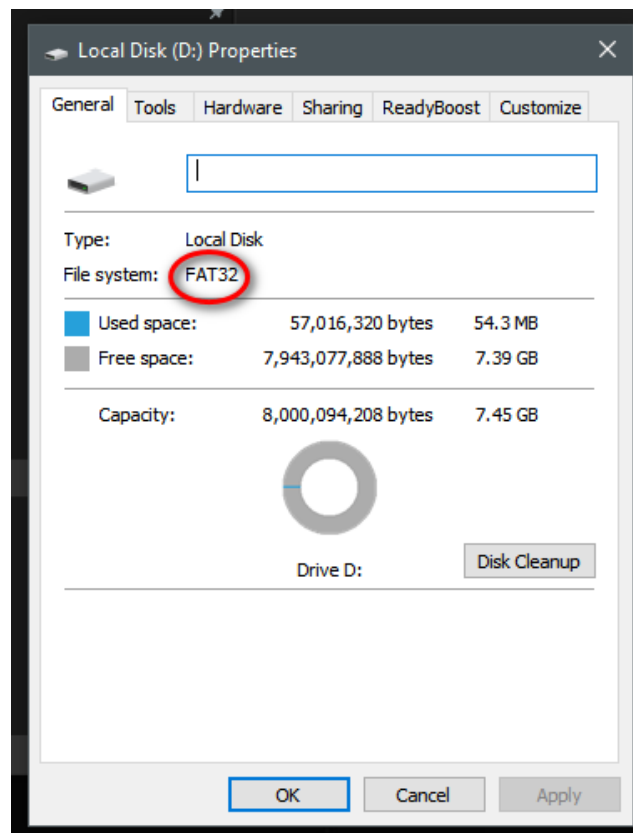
Local Disk (D:) Properties

General | Tools | Hardware | Sharing | ReadyBoost | Customize

Type: Local Disk

File system: FAT32

Used space: 57,016,320 bytes 54.3 MB

Free space: 7,943,077,888 bytes 7.39 GB

Capacity: 8,000,094,208 bytes 7.45 GB

Drive D:

Disk Cleanup

OK Cancel Apply